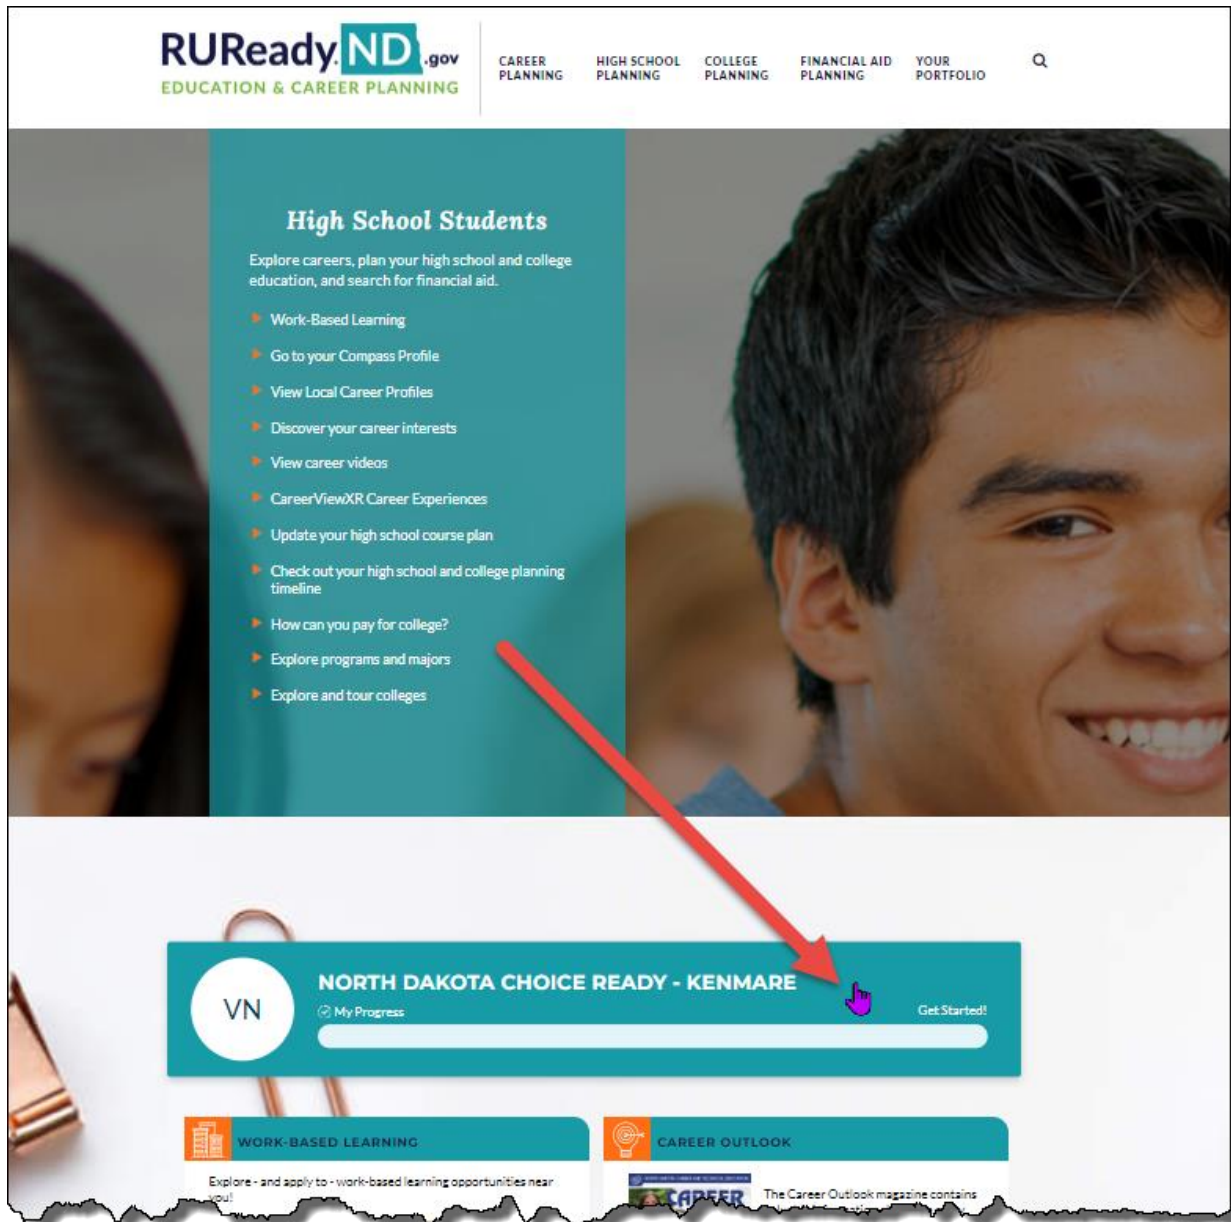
RUReadyND.gov
EDUCATION & CAREER PLANNING

CAREER PLANNING
HIGH SCHOOL PLANNING
COLLEGE PLANNING
FINANCIAL AID PLANNING
YOUR PORTFOLIO

High School Students

Explore careers, plan your high school and college education, and search for financial aid.

Work-Based Learning
Go to your Compass Profile
View Local Career Profiles
Discover your career interests
View career videos
CareerViewXR Career Experiences
Update your high school course plan
Check out your high school and college planning timeline
How can you pay for college?
Explore programs and majors
Explore and tour colleges

VN
NORTH DAKOTA CHOICE READY - KENMARE
My Progress
Get Started!

WORK-BASED LEARNING
Explore - and apply to - work-based learning opportunities near you!

CAREER OUTLOOK
CAREER
The Career Outlook magazine contains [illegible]